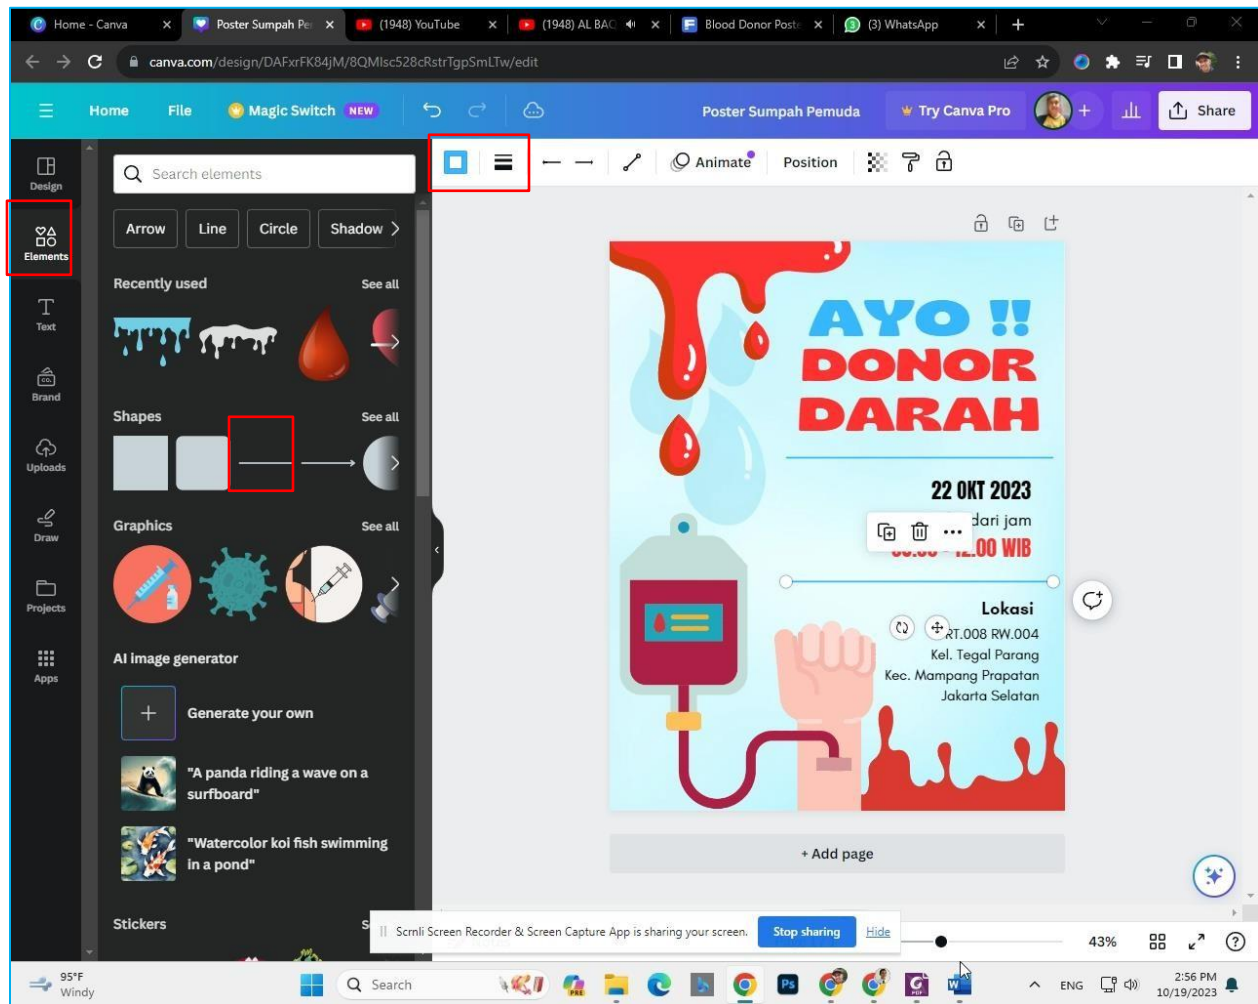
Home - Canva
Poster Sumpah Pe
(1948) YouTube
(1948) AL BAC
Blood Donor Poste
(3) WhatsApp

canva.com/design/DAFxrFK84jM/8QMIsc528cRstrTgpSmLTw/edit

Home File Magic Switch NEW
Poster Sumpah Pemuda
Try Canva Pro
Share

Animate Position

Design
Elements
Text
Brand
Uploads
Draw
Projects
Apps

Search elements
Arrow Line Circle Shadow

Recently used See all
Shapes See all
Graphics See all

AI image generator
Generate your own
"A panda riding a wave on a surfboard"
"Watercolor koi fish swimming in a pond"

Stickers

AYO !!
DONOR
DARAH

22 OKT 2023
dari jam
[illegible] - 12.00 WIB

Lokasi
RT.008 RW.004
Kel. Tegal Parang
Kec. Mampang Prapatan
Jakarta Selatan

+ Add page

Scrnli Screen Recorder & Screen Capture App is sharing your screen. Stop sharing Hide

43%

95°F
Windy
Search
ENG
2:56 PM
10/19/2023